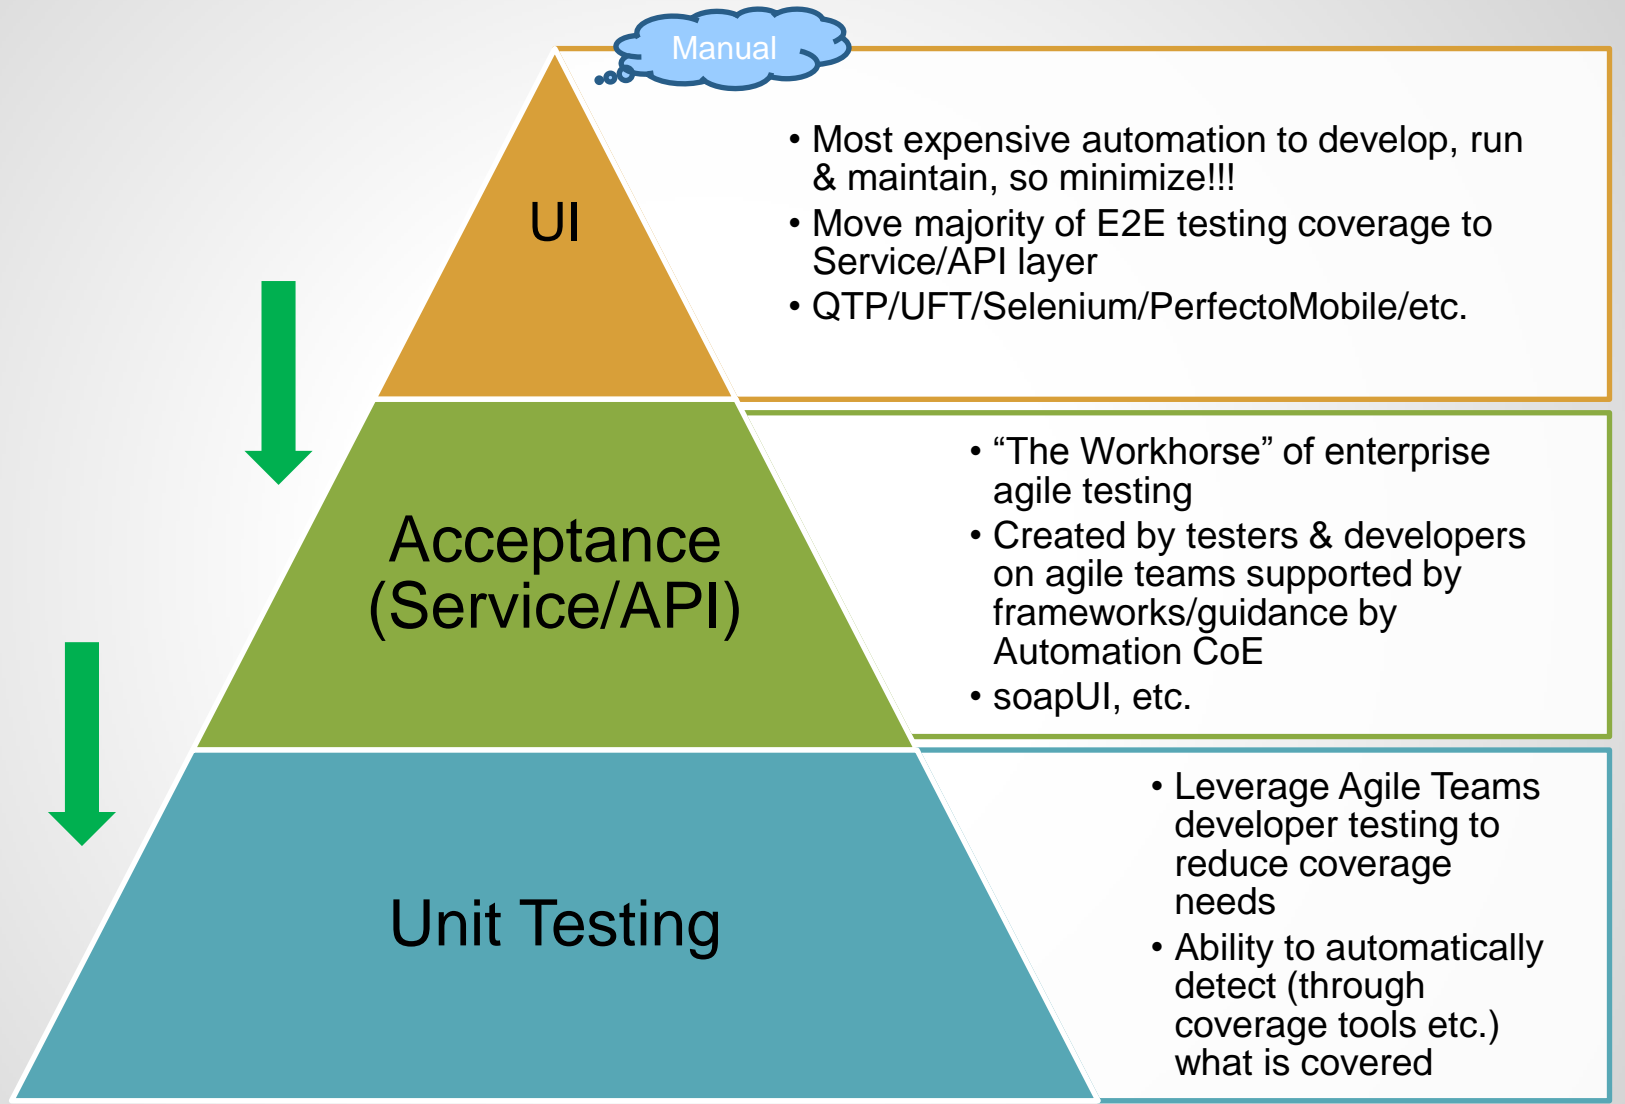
Manual

UI

• Most expensive automation to develop, run & maintain, so minimize!!!
• Move majority of E2E testing coverage to Service/API layer
• QTP/UFT/Selenium/PerfectoMobile/etc.

Acceptance (Service/API)

• “The Workhorse” of enterprise agile testing
• Created by testers & developers on agile teams supported by frameworks/guidance by Automation CoE
• soapUI, etc.

Unit Testing

• Leverage Agile Teams developer testing to reduce coverage needs
• Ability to automatically detect (through coverage tools etc.) what is covered